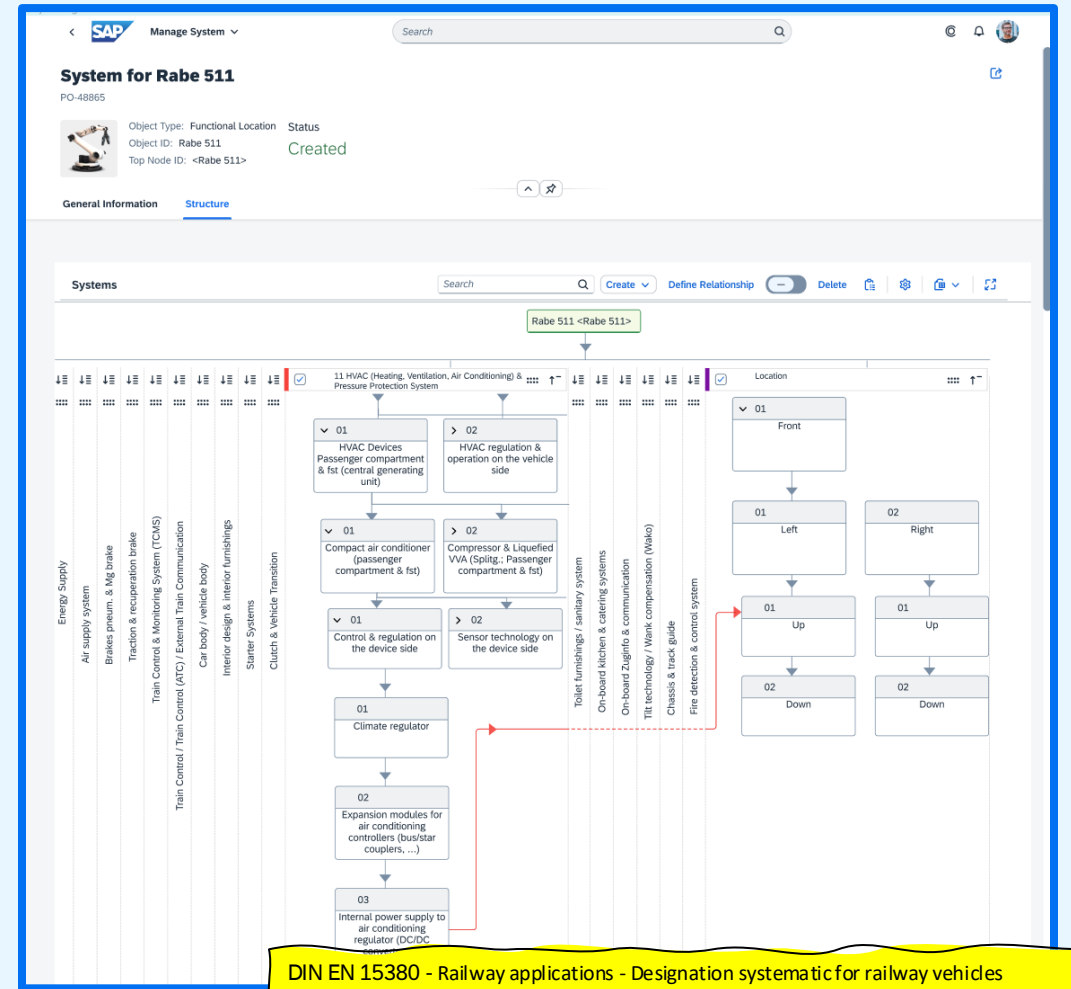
SAP Manage System

Search

System for Rabe 511
PO-48865

Object Type: Functional Location
Object ID: Rabe 511
Top Node ID: <Rabe 511>

Status
Created

General Information
Structure

Systems
Search
Create
Define Relationship
Delete

Rabe 511 <Rabe 511>

Energy Supply
Air supply system
Brakes pneum. & Mg brake
Traction & recuperation brake
Train Control & Monitoring System (TCMS)
Train Control / Train Control (ATC) / External Train Communication
Car body / vehicle body
Interior design & interior furnishings
Starter Systems
Clutch & Vehicle Transition

11 HVAC (Heating, Ventilation, Air Conditioning) & Pressure Protection System

01
HVAC Devices Passenger compartment & fst (central generating unit)

02
HVAC regulation & operation on the vehicle side

01
Compact air conditioner (passenger compartment & fst)

02
Compressor & Liquefied VVA (Splitg.; Passenger compartment & fst)

01
Control & regulation on the device side

02
Sensor technology on the device side

01
Climate regulator

02
Expansion modules for air conditioning controllers (bus/star couplers, ...)

03
Internal power supply to air conditioning regulator (DC/DC conv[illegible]

Toilet furnishings / sanitary system
On-board kitchen & catering systems
On-board Zuginfo & communication
Tilt technology / Wank compensation (Wako)
Chassis & track guide
Fire detection & control system

Location

01
Front

01
Left

02
Right

01
Up

01
Up

02
Down

02
Down

DIN EN 15380 - Railway applications - Designation systematic for railway vehicles